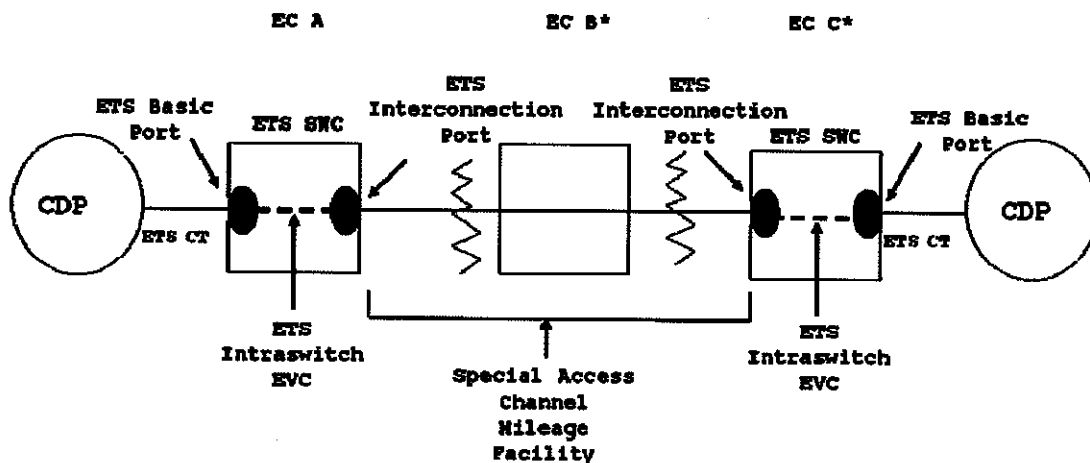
EC A

EC B*

EC C*

ETS Basic Port

ETS SWC

ETS Interconnection Port

ETS Interconnection Port

ETS SWC

ETS Basic Port

CDP

ETS CT

ETS CT

CDP

ETS Intraswitch EVC

Special Access Channel Mileage Facility

ETS Intraswitch EVC